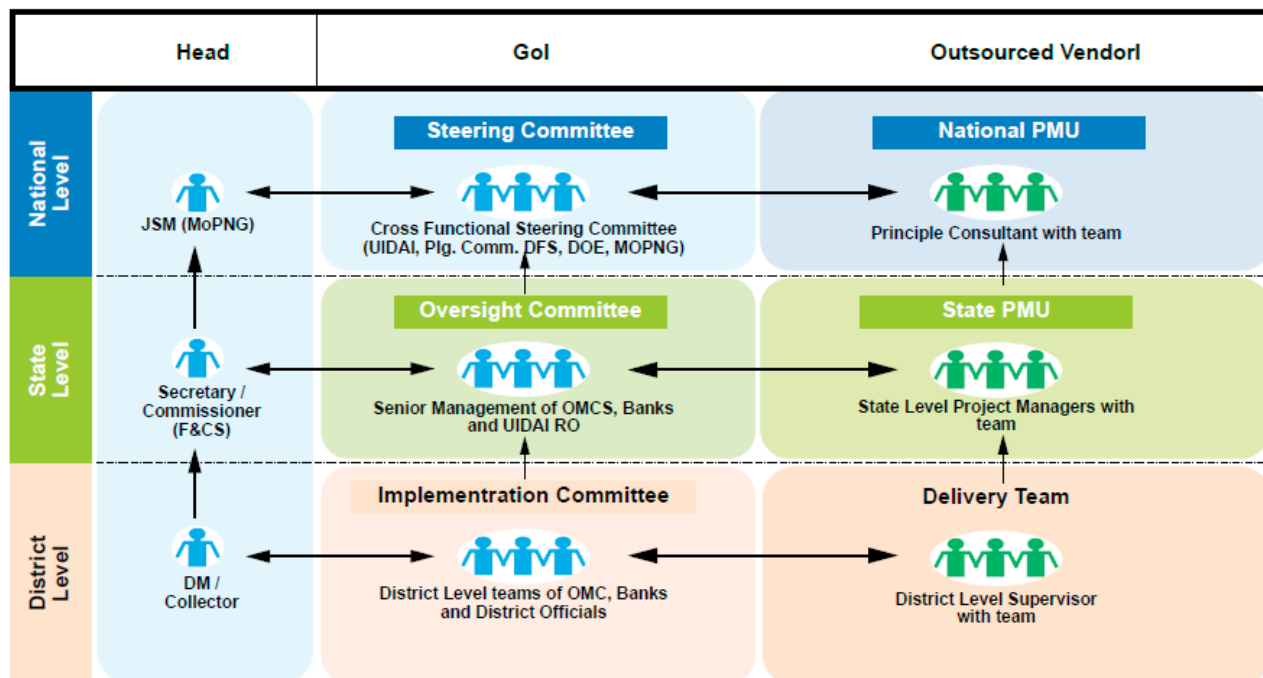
| | Head | GoI | Outsourced Vendorl |
|---|---|---|---|
| National Level | JSM (MoPNG) | Steering Committee<br>Cross Functional Steering Committee (UIDAI, Plg. Comm. DFS, DOE, MOPNG) | National PMU<br>Principle Consultant with team |
| State Level | Secretary / Commissioner (F&CS) | Oversight Committee<br>Senior Management of OMCS, Banks and UIDAI RO | State PMU<br>State Level Project Managers with team |
| District Level | DM / Collector | Implementration Committee<br>District Level teams of OMC, Banks and District Officials | Delivery Team<br>District Level Supervisor with team |